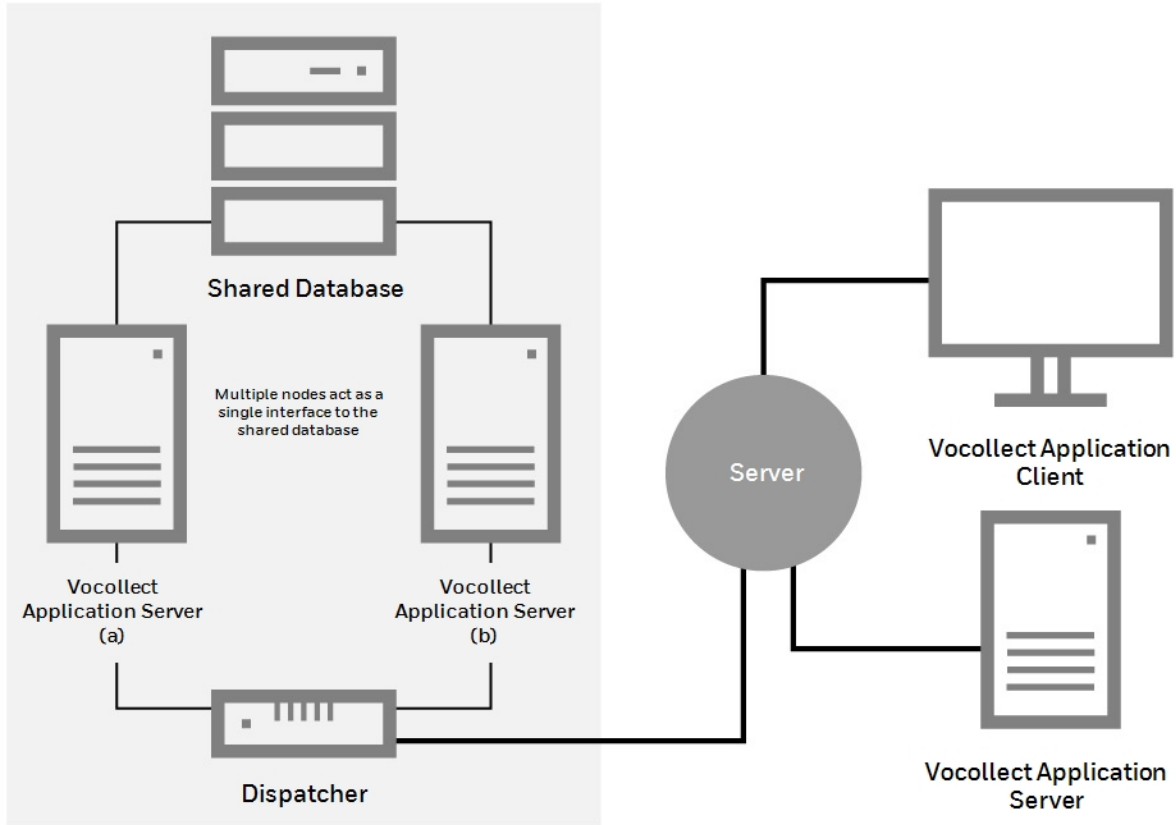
Shared Database

Multiple nodes act as a single interface to the shared database

Vocollect Application Server (a)

Vocollect Application Server (b)

Dispatcher

Server

Vocollect Application Client

Vocollect Application Server